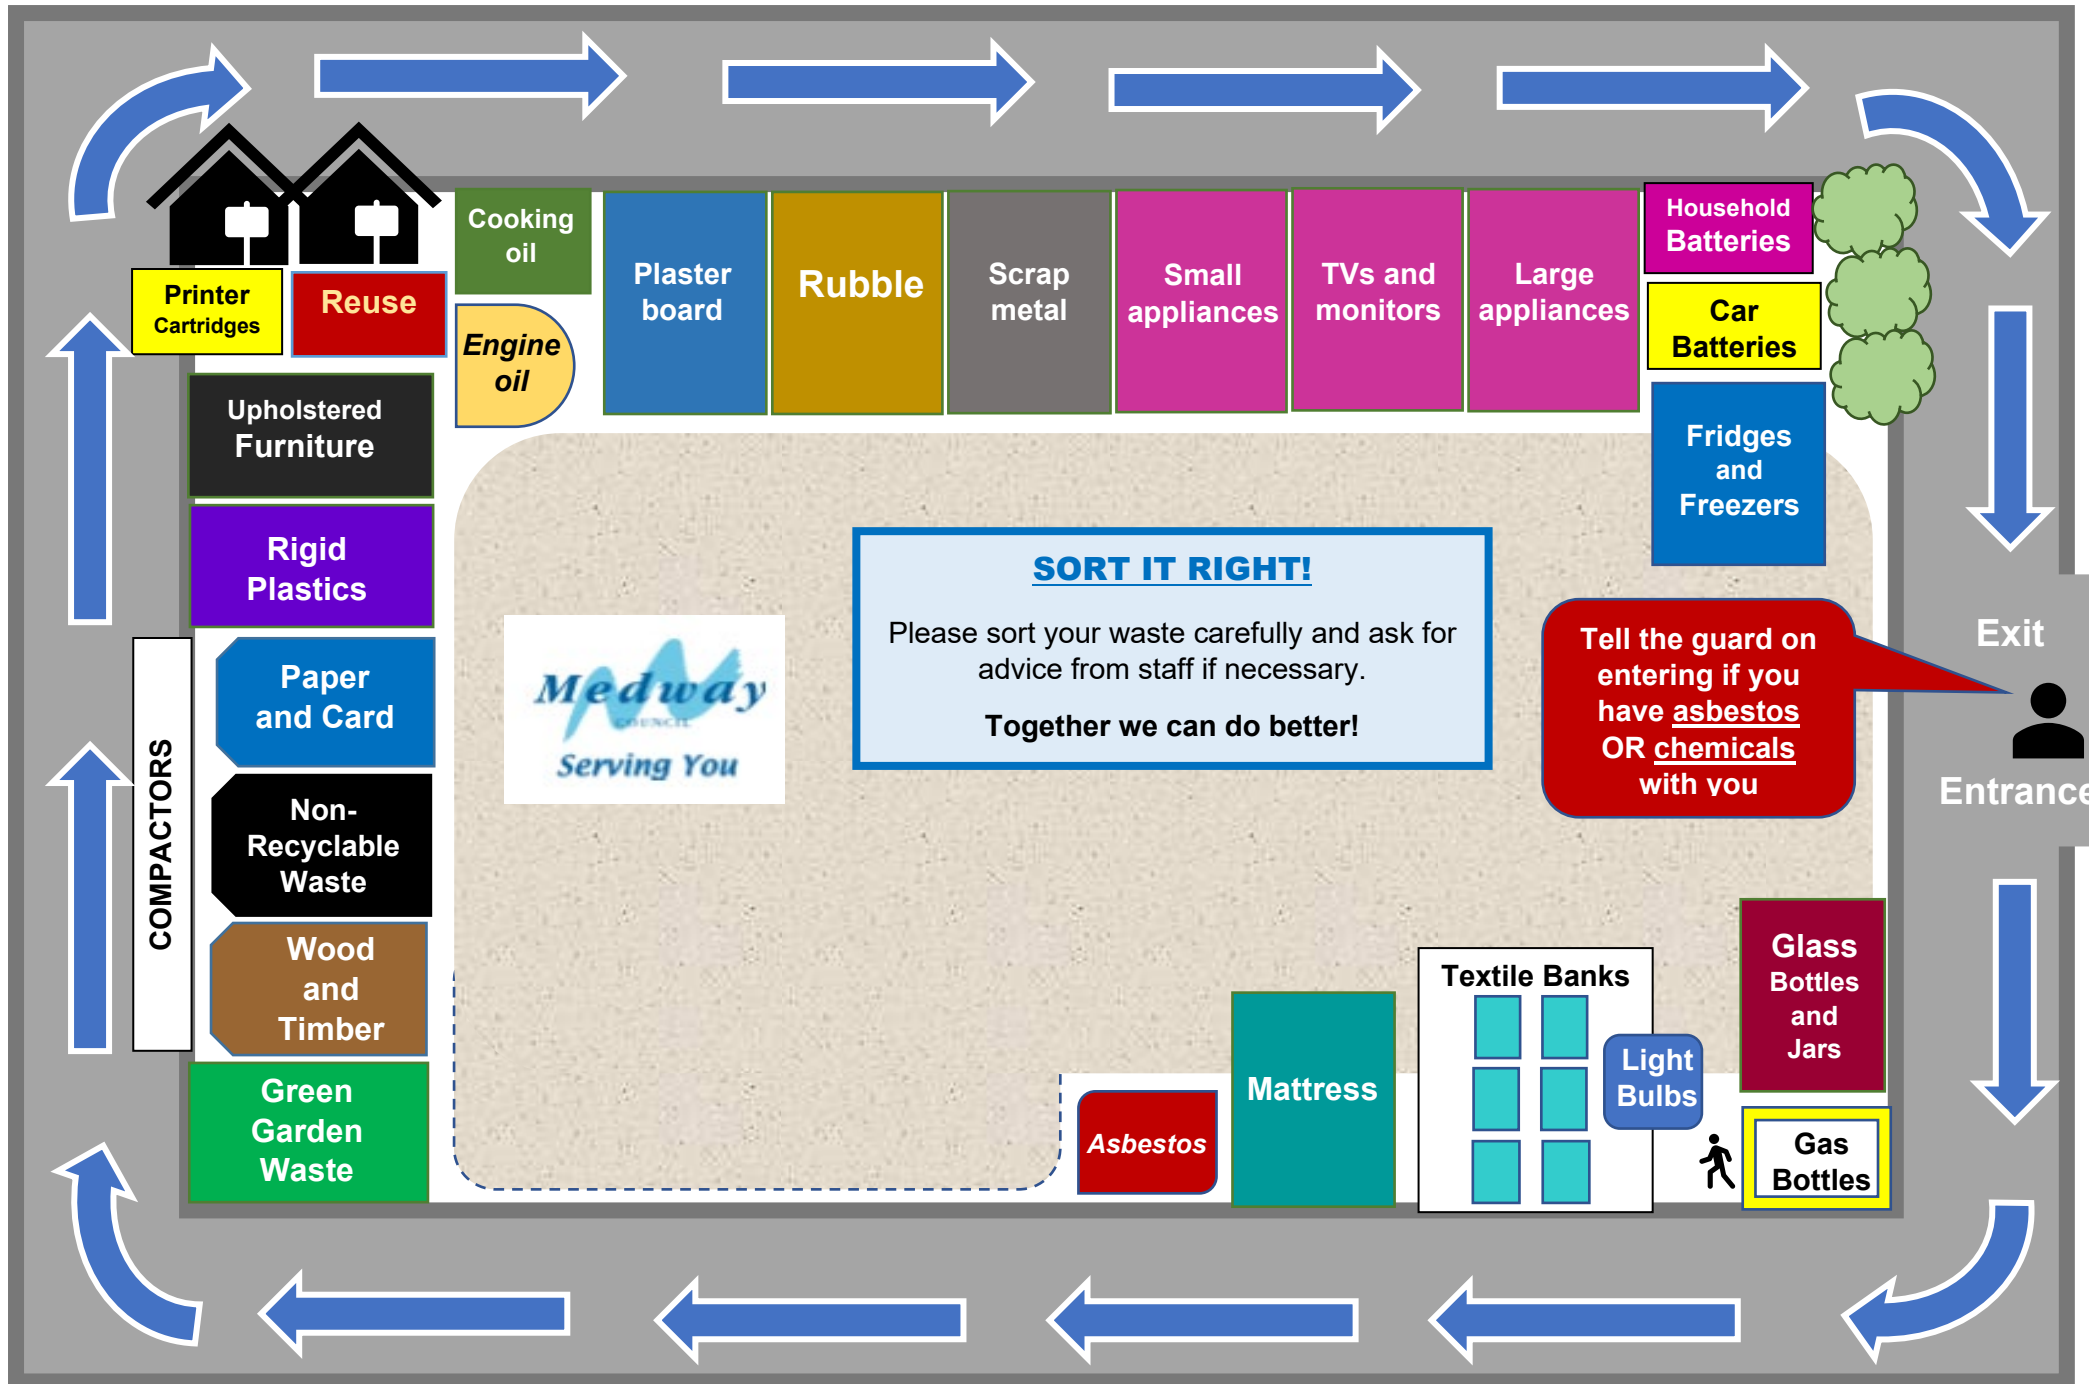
Printer Cartridges

Reuse

Cooking oil

Engine oil

Plaster board

Rubble

Scrap metal

Small appliances

TVs and monitors

Large appliances

Household Batteries

Car Batteries

Fridges and Freezers

Upholstered Furniture

Rigid Plastics

COMPACTORS

Paper and Card

Non-Recyclable Waste

Wood and Timber

Green Garden Waste

Medway COUNCIL Serving You

SORT IT RIGHT!

Please sort your waste carefully and ask for advice from staff if necessary.

Together we can do better!

Tell the guard on entering if you have asbestos OR chemicals with you

Exit

Entrance

Glass Bottles and Jars

Textile Banks

Light Bulbs

Gas Bottles

Mattress

Asbestos